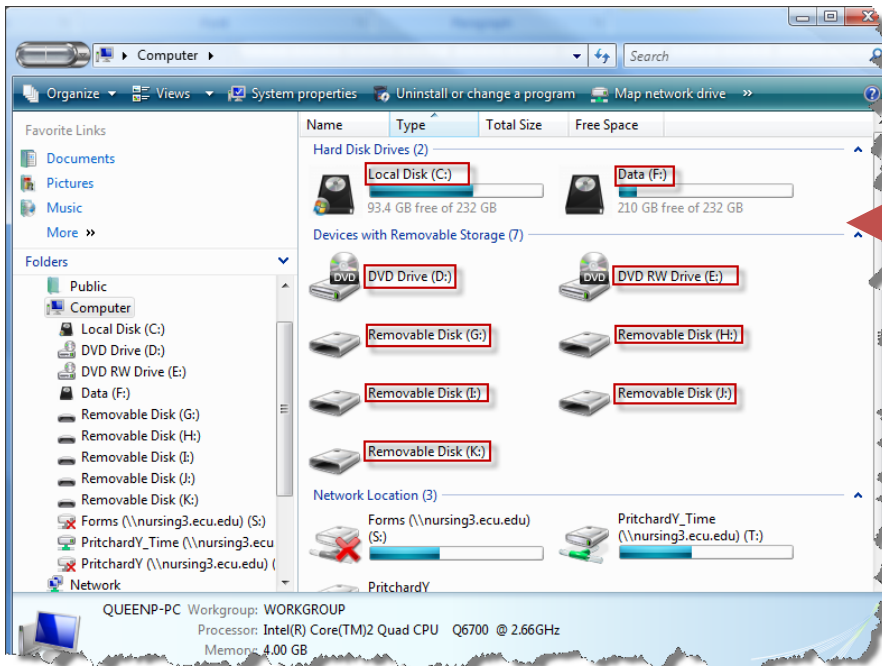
Computer ▸

Search

Organize ▾ Views ▾ System properties Uninstall or change a program Map network drive »

Favorite Links

Documents

Pictures

Music

More »

Folders

Public

Computer

Local Disk (C:)

DVD Drive (D:)

DVD RW Drive (E:)

Data (F:)

Removable Disk (G:)

Removable Disk (H:)

Removable Disk (I:)

Removable Disk (J:)

Removable Disk (K:)

Forms (\\nursing3.ecu.edu) (S:)

PritchardY_Time (\\nursing3.ecu

PritchardY (\\nursing3.ecu.edu) (

Network

| Name | Type | Total Size | Free Space |
|---|---|---|---|

Hard Disk Drives (2)

Local Disk (C:)

93.4 GB free of 232 GB

Data (F:)

210 GB free of 232 GB

Devices with Removable Storage (7)

DVD Drive (D:)

DVD RW Drive (E:)

Removable Disk (G:)

Removable Disk (H:)

Removable Disk (I:)

Removable Disk (J:)

Removable Disk (K:)

Network Location (3)

Forms (\\nursing3.ecu.edu) (S:)

PritchardY_Time (\\nursing3.ecu.edu) (T:)

PritchardY

QUEENP-PC Workgroup: WORKGROUP

Processor: Intel(R) Core(TM)2 Quad CPU Q6700 @ 2.66GHz

Memory: 4.00 GB